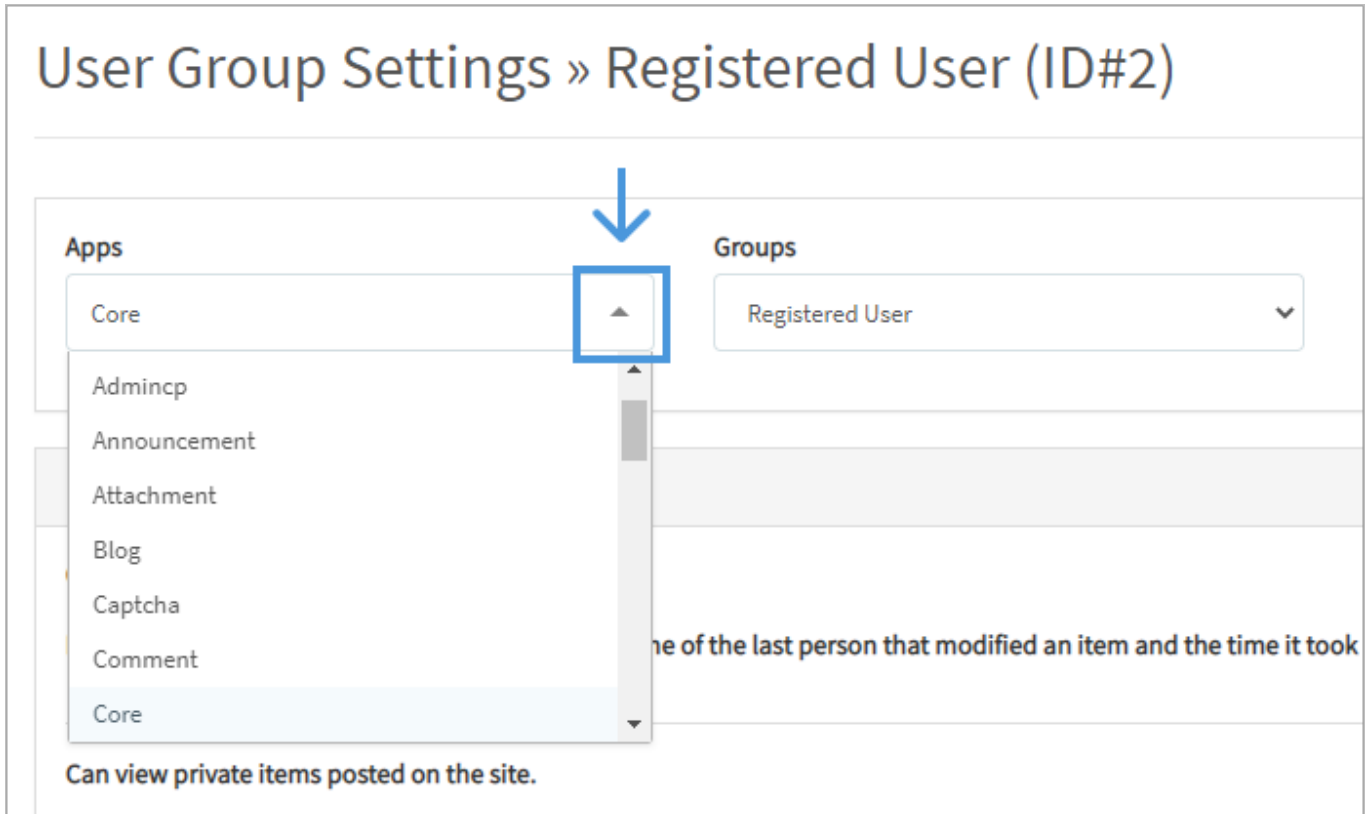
User Group Settings » Registered User (ID#2)

Apps

Core

Admincp
Announcement
Attachment
Blog
Captcha
Comment
Core

Groups

Registered User

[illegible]ne of the last person that modified an item and the time it took

Can view private items posted on the site.